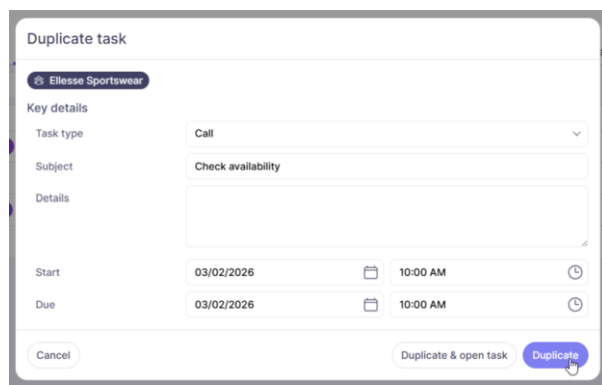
Duplicate task

Ellesse Sportswear

Key details

| Task type | Call |
|---|---|
| Subject | Check availability |
| Details | |
| Start | 03/02/2026 | 10:00 AM |
| Due | 03/02/2026 | 10:00 AM |

Cancel

Duplicate & open task

Duplicate